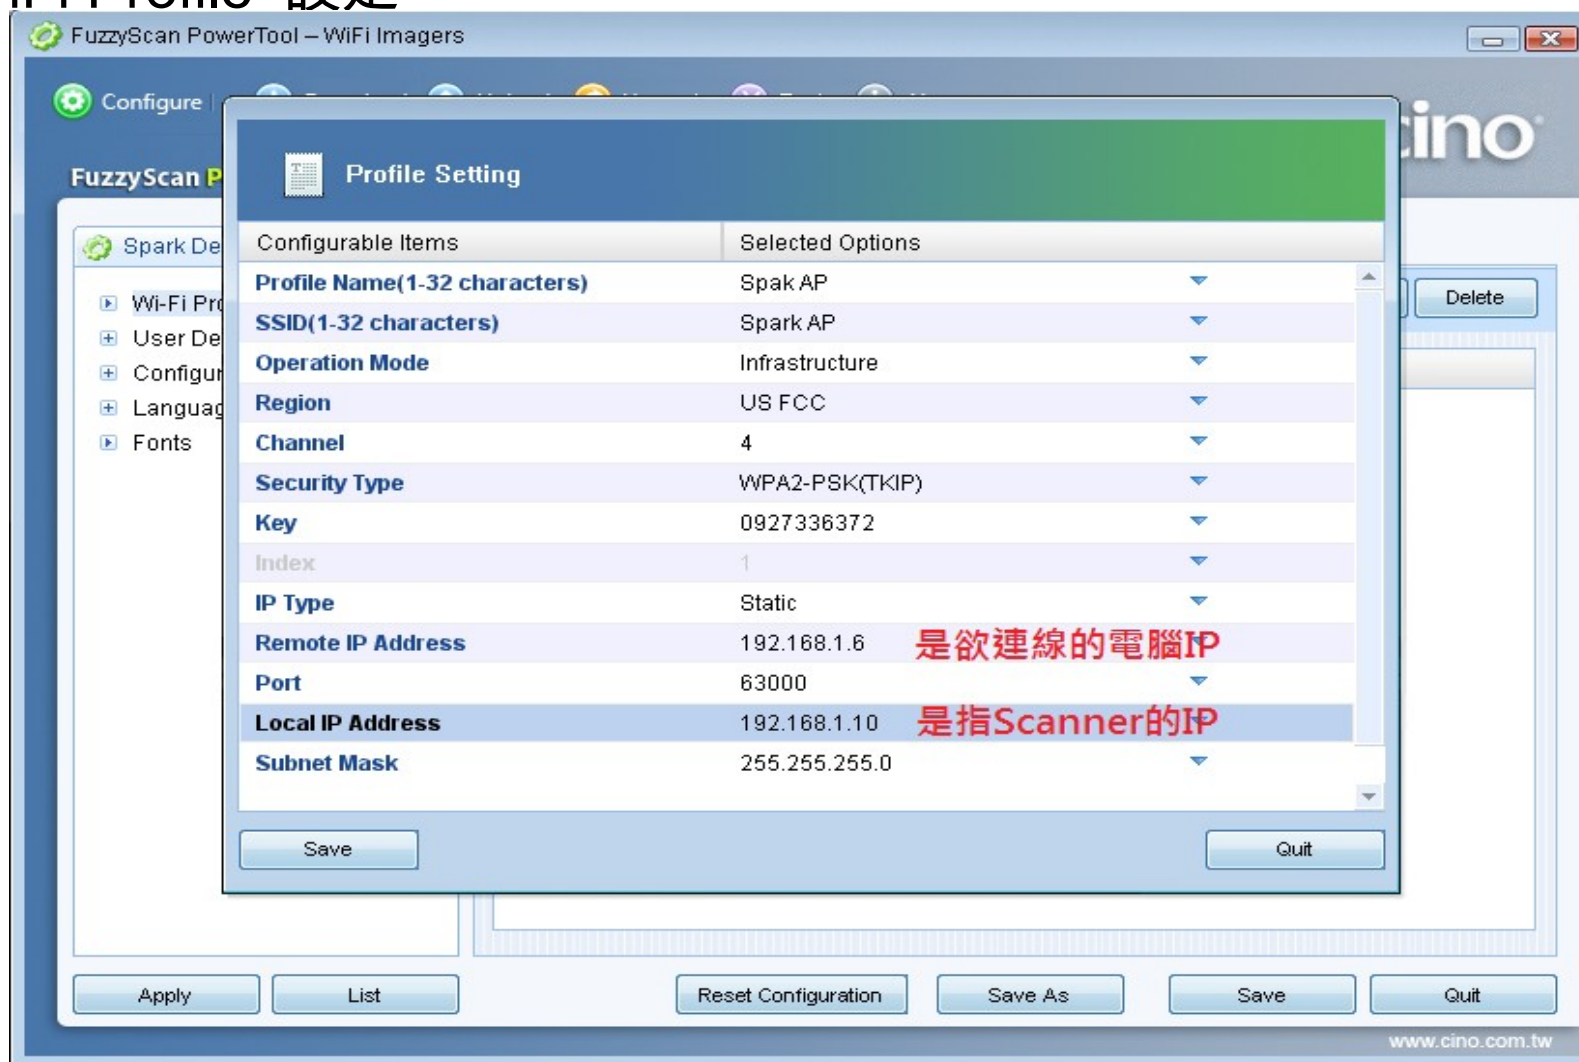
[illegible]

FuzzyScan PowerTool – WiFi Imagers

Configure

cino

FuzzyScan P

Spark De

Wi-Fi Pr
User De
Configu
Languag
Fonts

Profile Setting

| Configurable Items | Selected Options |
|---|---|
| Profile Name(1-32 characters) | Spak AP |
| SSID(1-32 characters) | Spark AP |
| Operation Mode | Infrastructure |
| Region | US FCC |
| Channel | 4 |
| Security Type | WPA2-PSK(TKIP) |
| Key | 0927336372 |
| Index | 1 |
| IP Type | Static |
| Remote IP Address | 192.168.1.6 是欲連線的電腦IP |
| Port | 63000 |
| Local IP Address | 192.168.1.10 是指Scanner的IP |
| Subnet Mask | 255.255.255.0 |

Save
Quit

Delete

Apply
List
Reset Configuration
Save As
Save
Quit

www.cino.com.tw